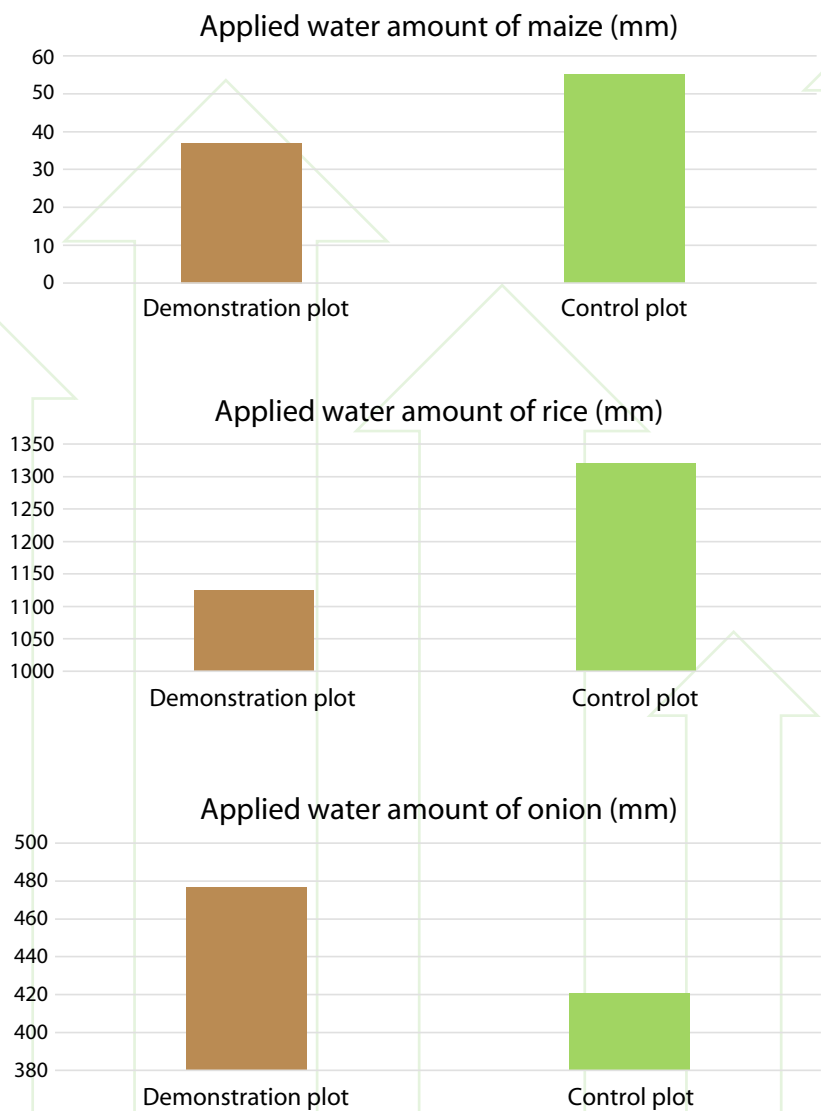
Applied water amount of maize (mm)

60
50
40
30
20
10
0

Demonstration plot
Control plot

Applied water amount of rice (mm)

1350
1300
1250
1200
1150
1100
1050
1000

Demonstration plot
Control plot

Applied water amount of onion (mm)

500
480
460
440
420
400
380

Demonstration plot
Control plot